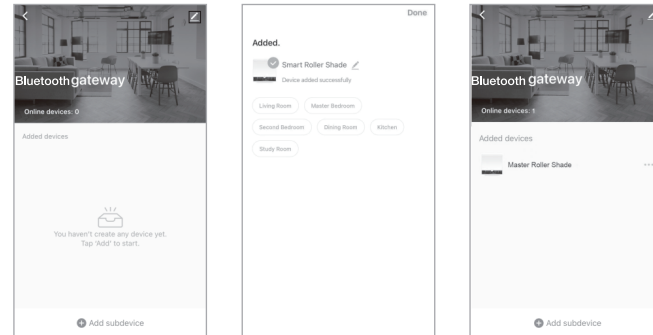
Bluetooth gateway

Online devices: 0

Added devices

You haven't create any device yet.
Tap 'Add' to start.

Add subdevice

Done

Added.

Smart Roller Shade

Device added successfully

Living Room
Master Bedroom
Second Bedroom
Dining Room
Kitchen
Study Room

Bluetooth gateway

Online devices: 1

Added devices

Master Roller Shade

Add subdevice